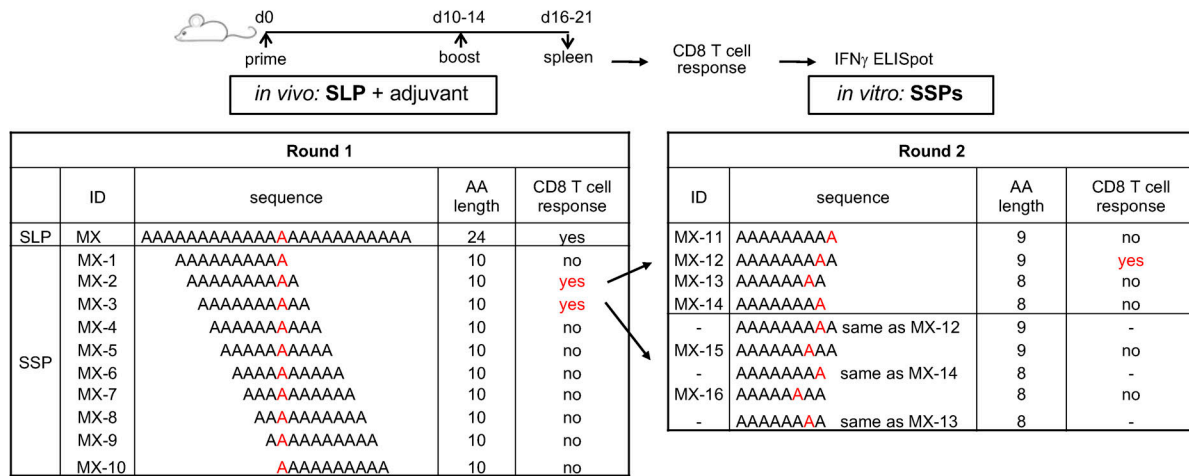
d0 prime
d10-14 boost
d16-21 spleen
CD8 T cell response
IFNγ ELISpot

*in vivo:* **SLP** + adjuvant

*in vitro:* **SSPs**

| Round 1 | | | | |
|---|---|---|---|---|
| | ID | sequence | AA length | CD8 T cell response |
| SLP | MX | AAAAAAAAAAAAAAAAAAAAAAAA | 24 | yes |
| SSP | MX-1 | AAAAAAAAAA | 10 | no |
| | MX-2 | AAAAAAAAAA | 10 | yes |
| | MX-3 | AAAAAAAAAA | 10 | yes |
| | MX-4 | AAAAAAAAAA | 10 | no |
| | MX-5 | AAAAAAAAAA | 10 | no |
| | MX-6 | AAAAAAAAAA | 10 | no |
| | MX-7 | AAAAAAAAAA | 10 | no |
| | MX-8 | AAAAAAAAAA | 10 | no |
| | MX-9 | AAAAAAAAAA | 10 | no |
| | MX-10 | AAAAAAAAAA | 10 | no |

| Round 2 | | | |
|---|---|---|---|
| ID | sequence | AA length | CD8 T cell response |
| MX-11 | AAAAAAAAA | 9 | no |
| MX-12 | AAAAAAAAA | 9 | yes |
| MX-13 | AAAAAAAA | 8 | no |
| MX-14 | AAAAAAAA | 8 | no |
| - | AAAAAAAAA same as MX-12 | 9 | - |
| MX-15 | AAAAAAAAA | 9 | no |
| - | AAAAAAAA same as MX-14 | 8 | - |
| MX-16 | AAAAAAAA | 8 | no |
| - | AAAAAAAA same as MX-13 | 8 | - |